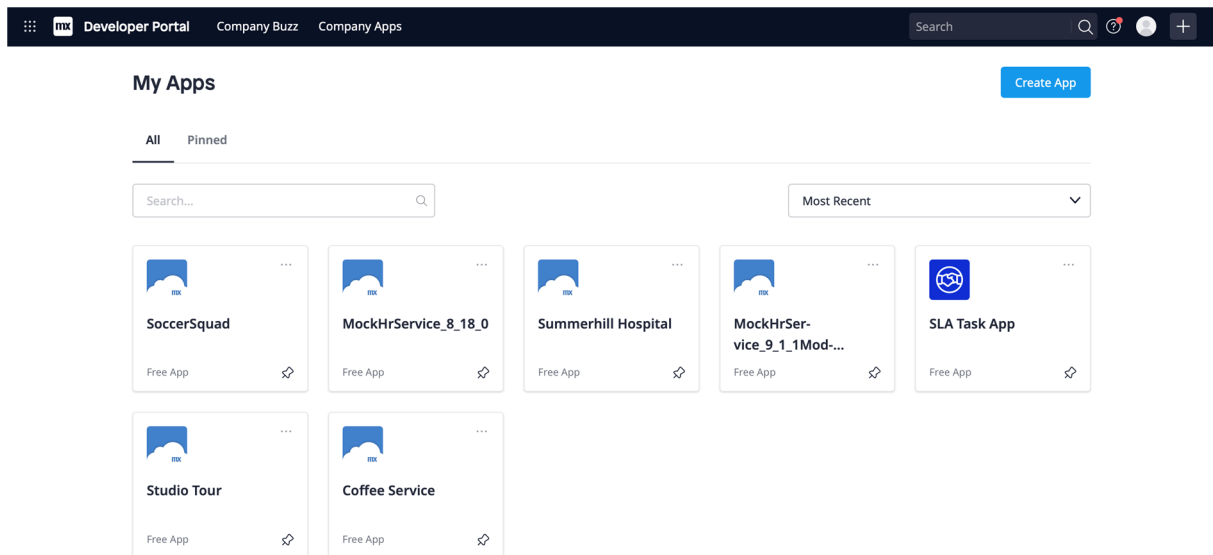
mx Developer Portal Company Buzz Company Apps Search

My Apps

Create App

All Pinned

Search...

Most Recent

mx
SoccerSquad
Free App

mx
MockHrService_8_18_0
Free App

mx
Summerhill Hospital
Free App

mx
MockHrService_9_1_1Mod-...
Free App

SLA Task App
Free App

mx
Studio Tour
Free App

mx
Coffee Service
Free App